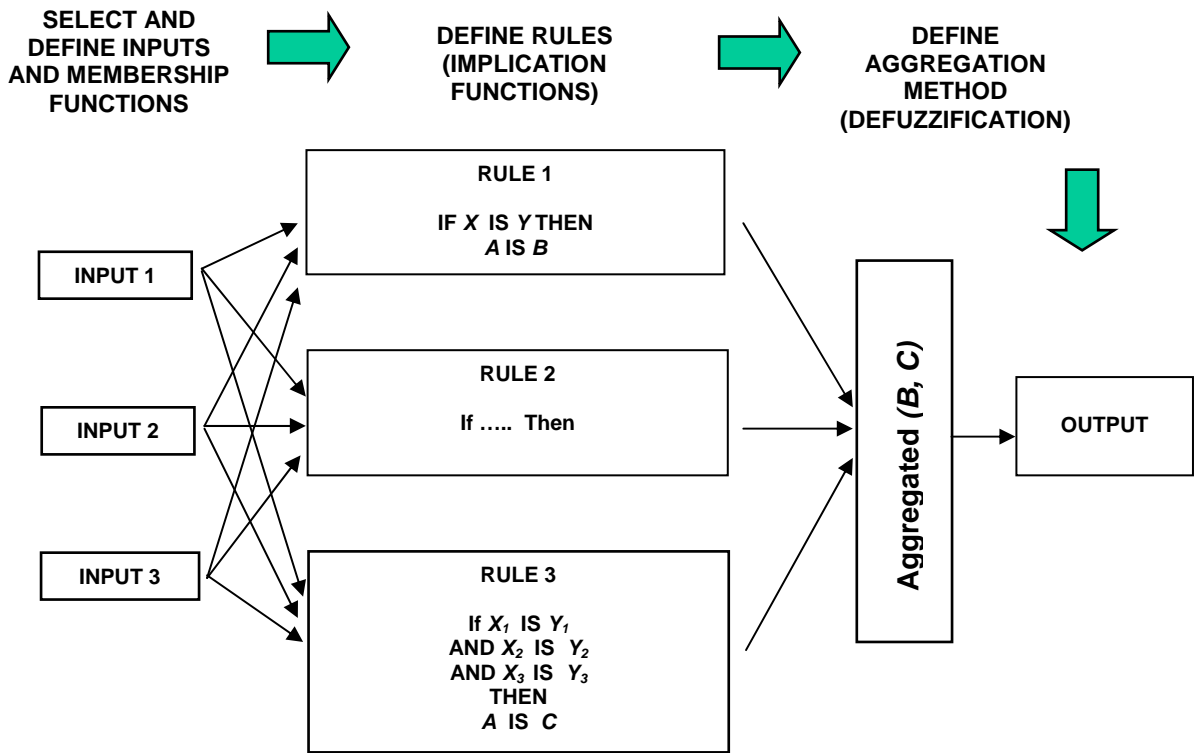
SELECT AND DEFINE INPUTS AND MEMBERSHIP FUNCTIONS

DEFINE RULES (IMPLICATION FUNCTIONS)

DEFINE AGGREGATION METHOD (DEFUZZIFICATION)

INPUT 1

INPUT 2

INPUT 3

RULE 1

IF $X$ IS $Y$ THEN $A$ IS $B$

RULE 2

If ….. Then

RULE 3

If $X_1$ IS $Y_1$ AND $X_2$ IS $Y_2$ AND $X_3$ IS $Y_3$ THEN $A$ IS $C$

Aggregated ($B$, $C$)

OUTPUT